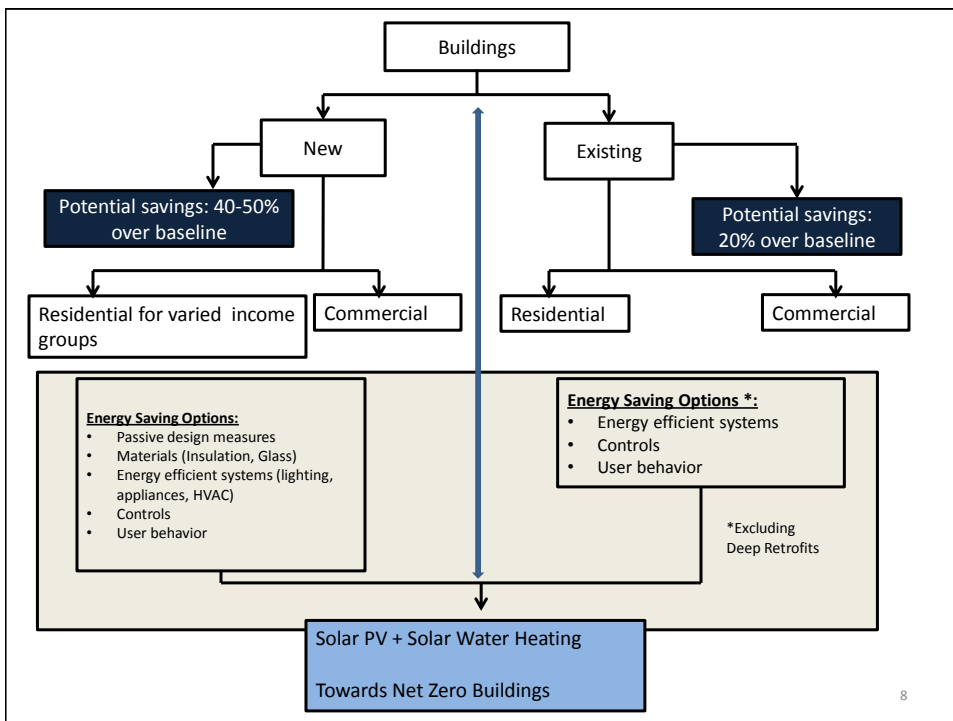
Buildings

New

Existing

Potential savings: 40-50% over baseline

Potential savings: 20% over baseline

Residential for varied income groups

Commercial

Residential

Commercial

Energy Saving Options:
- Passive design measures
- Materials (Insulation, Glass)
- Energy efficient systems (lighting, appliances, HVAC)
- Controls
- User behavior

Energy Saving Options *:
- Energy efficient systems
- Controls
- User behavior

*Excluding Deep Retrofits

Solar PV + Solar Water Heating

Towards Net Zero Buildings

8